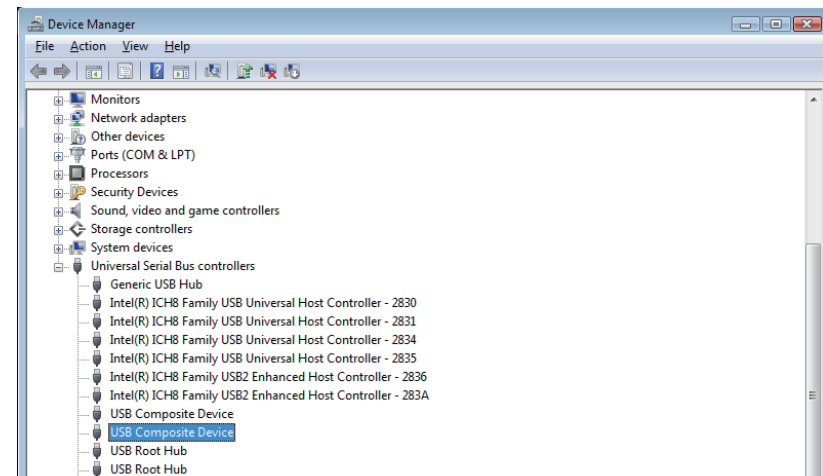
Device Manager

File Action View Help

Monitors
Network adapters
Other devices
Ports (COM & LPT)
Processors
Security Devices
Sound, video and game controllers
Storage controllers
System devices
Universal Serial Bus controllers
Generic USB Hub
Intel(R) ICH8 Family USB Universal Host Controller - 2830
Intel(R) ICH8 Family USB Universal Host Controller - 2831
Intel(R) ICH8 Family USB Universal Host Controller - 2834
Intel(R) ICH8 Family USB Universal Host Controller - 2835
Intel(R) ICH8 Family USB2 Enhanced Host Controller - 2836
Intel(R) ICH8 Family USB2 Enhanced Host Controller - 283A
USB Composite Device
USB Composite Device
USB Root Hub
USB Root Hub